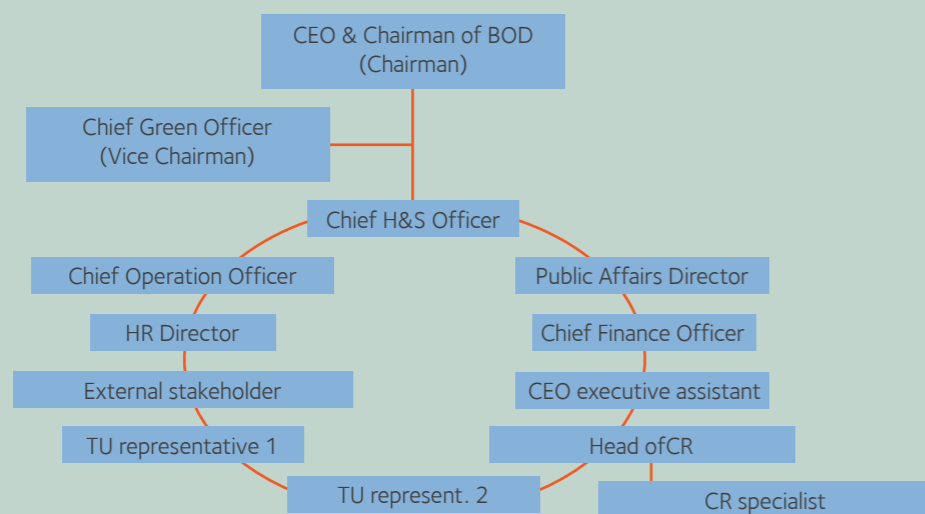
CEO & Chairman of BOD
(Chairman)

Chief Green Officer
(Vice Chairman)

Chief H&S Officer

Chief Operation Officer

HR Director

External stakeholder

TU representative 1

TU represent. 2

Public Affairs Director

Chief Finance Officer

CEO executive assistant

Head ofCR

CR specialist